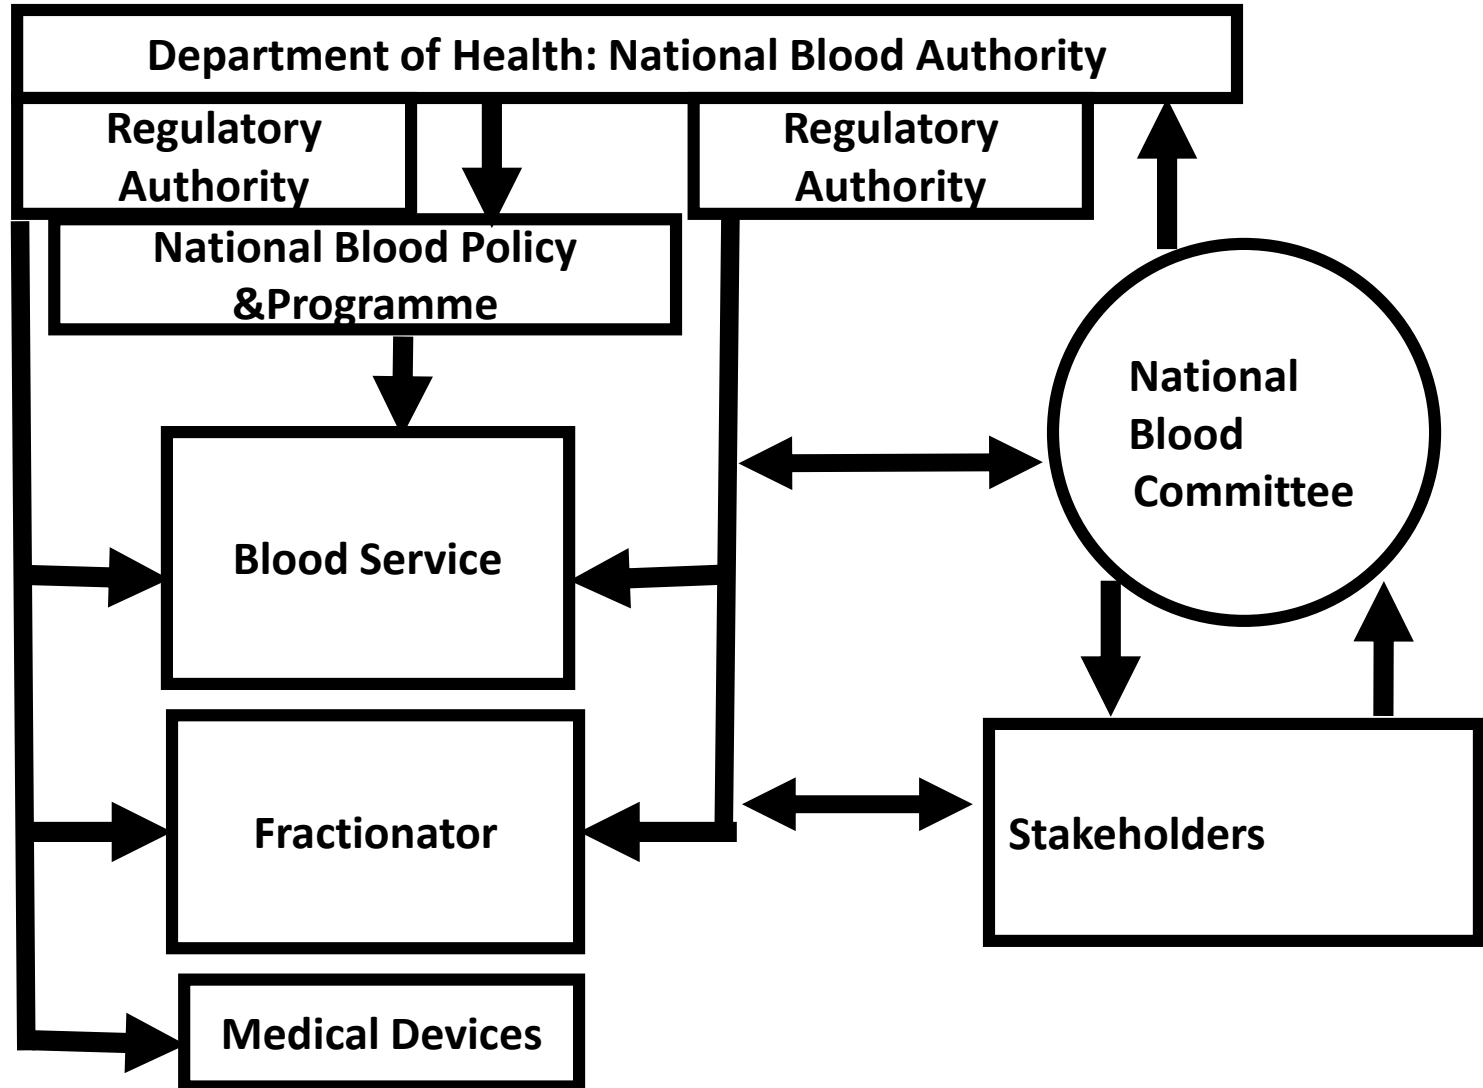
Department of Health: National Blood Authority

Regulatory Authority

Regulatory Authority

National Blood Policy &Programme

National Blood Committee

Blood Service

Fractionator

Stakeholders

Medical Devices